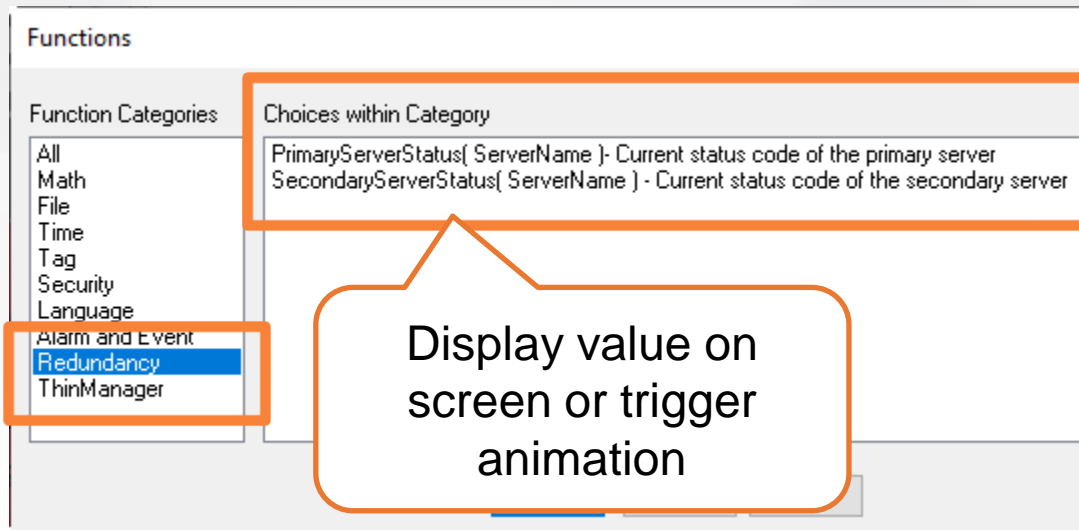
Functions

Function Categories

All
Math
File
Time
Tag
Security
Language
Alarm and Event
Redundancy
ThinManager

Choices within Category

PrimaryServerStatus( ServerName )- Current status code of the primary server
SecondaryServerStatus( ServerName ) - Current status code of the secondary server

Display value on screen or trigger animation